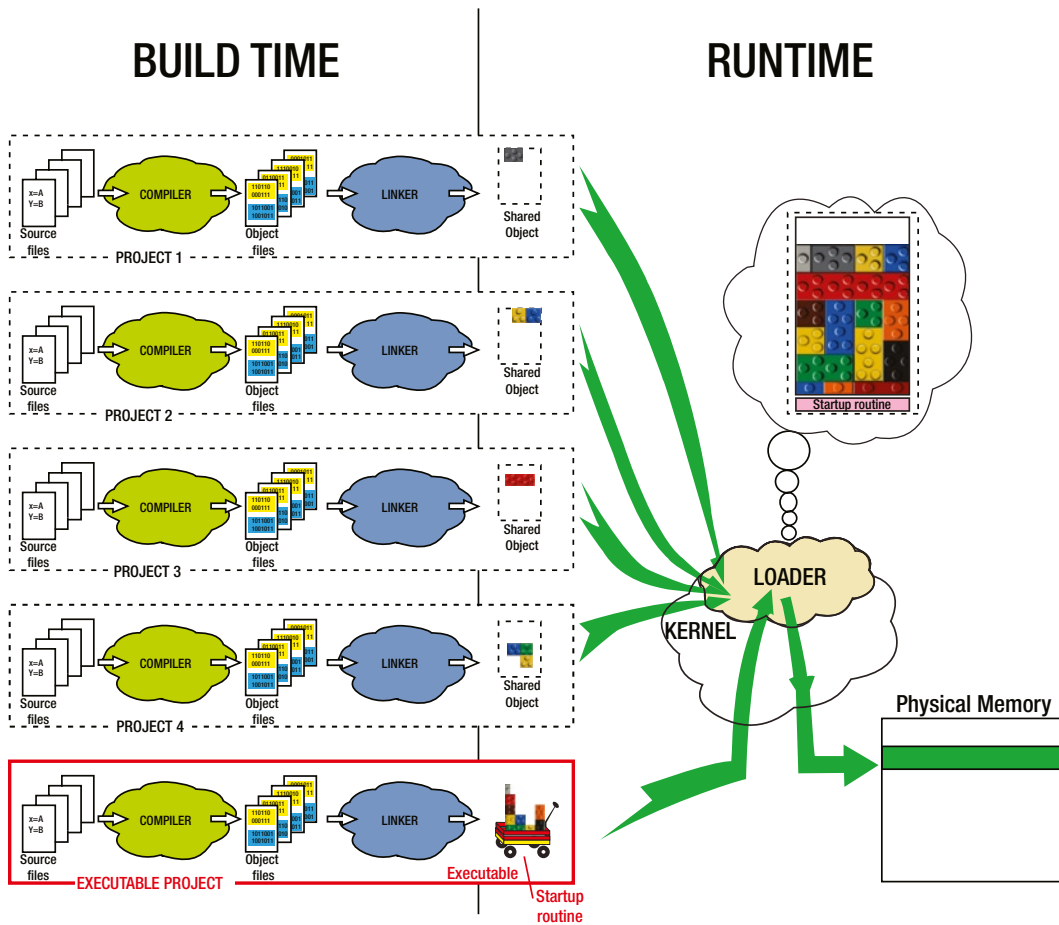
BUILD TIME

RUNTIME

x=A
Y=B
Source files

COMPILER

110110
000111
101100
1001011
Object files

LINKER

Shared Object

PROJECT 1

x=A
Y=B
Source files

COMPILER

110110
000111
101100
1001011
Object files

LINKER

Shared Object

PROJECT 2

x=A
Y=B
Source files

COMPILER

110110
000111
101100
1001011
Object files

LINKER

Shared Object

PROJECT 3

x=A
Y=B
Source files

COMPILER

110110
000111
101100
1001011
Object files

LINKER

Shared Object

PROJECT 4

x=A
Y=B
Source files

COMPILER

110110
000111
101100
1001011
Object files

LINKER

Executable

EXECUTABLE PROJECT

Startup routine

Startup routine

LOADER

KERNEL

Physical Memory